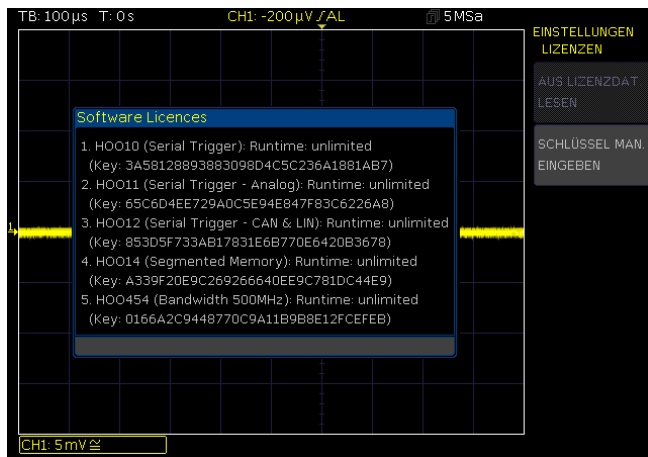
TB: 100µs T: 0s CH1: -200µV ƒAL 5MSa

EINSTELLUNGEN LIZENZEN

AUS LIZENZDAT. LESEN

SCHLÜSSEL MAN. EINGEBEN

Software Licences

1. HOO10 (Serial Trigger): Runtime: unlimited
(Key: 3A58128893883098D4C5C236A1881AB7)
2. HOO11 (Serial Trigger - Analog): Runtime: unlimited
(Key: 65C6D4EE729A0C5E94E847F83C6226A8)
3. HOO12 (Serial Trigger - CAN & LIN): Runtime: unlimited
(Key: 853D5F733AB17831E6B770E6420B3678)
4. HOO14 (Segmented Memory): Runtime: unlimited
(Key: A339F20E9C269266640EE9C781DC44E9)
5. HOO454 (Bandwidth 500MHz): Runtime: unlimited
(Key: 0166A2C9448770C9A11B9B8E12FCEFEB)

1

CH1: 5mV ≅